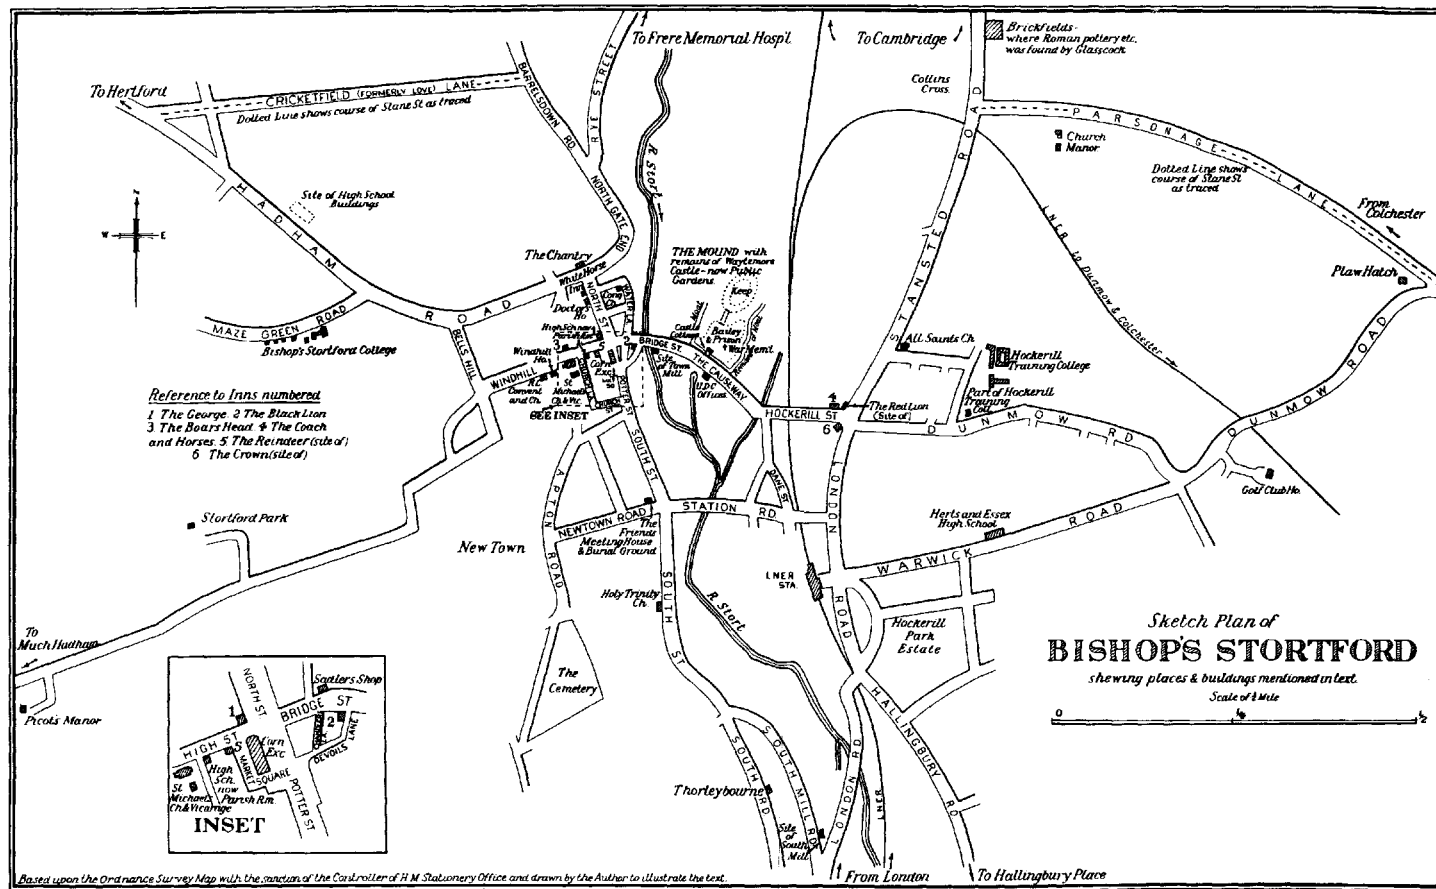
To Frere Memorial Hosp'l

To Cambridge

Brickfields - where Roman pottery etc. was found by Glasscock

To Hertford

CRICKETFIELD (FORMERLY LOVE) LANE

Dotted Line shows course of Stane St as traced

BARRELSDOWN RD

RYE STREET

R Stort

Collins Cross

PARSONAGE LANE

Church

Manor

Dotted Line shows course of Stane St as traced

From Colchester

Site of High School Buildings

NORTH GATE END

HADHAM ROAD

The Chantry

THE MOUND with remains of Waytemore Castle - now Public Gardens

Keep

STANSTED ROAD

LNER to Dunmow & Colchester

Plaw Hatch

W E

White Horse

NORTH ST

Cong

Doctor's Ho

High Schmrs Parish Rm

Castle Cottage

Moat

Bailey & Prison

War Mem'l

MAZE GREEN ROAD

Bishop's Stortford College

BELLS HILL

Windhill Ho

WINDHILL

R.C. Convent and Ch.

St Michaels Ch & Vic

Corn Exc

BRIDGE ST

THE CAUSEWAY

Site of Town Mill

U.D.C. Offices

All Saints Ch

Hockerill Training College

Part of Hockerill Training Coll

DUNMOW ROAD

Reference to Inns numbered
1 The George 2 The Black Lion
3 The Boars Head 4 The Coach and Horses 5 The Reindeer (site of)
6 The Crown (site of)

SEE INSET

HOCKERILL ST

The Red Lion (Site of)

Golf Club Ho.

APTON ROAD

SOUTH ST

DANE ST

LONDON ROAD

Stortford Park

NEWTOWN ROAD

STATION RD

The Friends Meeting House & Burial Ground

Herts and Essex High School

WARWICK ROAD

New Town

LNER STA

Holy Trinity Ch

R Stort

Hockerill Park Estate

Sketch Plan of
BISHOP'S STORTFORD
shewing places & buildings mentioned in text.

Scale of ½ Mile
0 ¼ ½

To Much Hadham

The Cemetery

HALLINGBURY RD

Picots Manor

NORTH ST

Sadlers Shop

BRIDGE ST

1

2

HIGH ST

Corn Exc

DEVOILS LANE

3

High Sch. now Parish Rm.

MARKET SQUARE

POTTER ST

St Michael's Ch & Vicarage

INSET

SOUTH RD

SOUTH MILL RD

LONDON RD

LNER

Thorleybourne

Site of South Mill

Based upon the Ordnance Survey Map with the sanction of the Controller of H M Stationery Office and drawn by the Author to illustrate the text.

From London

To Hallingbury Place